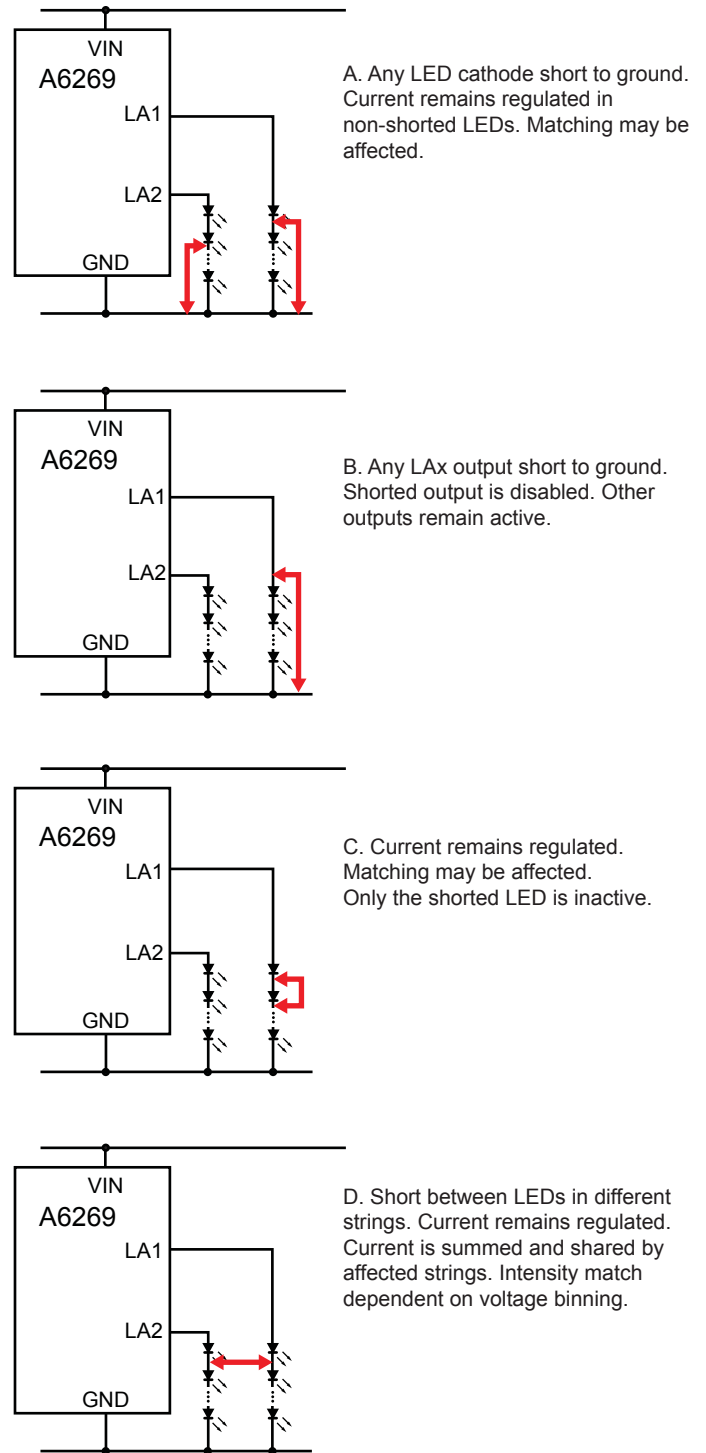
VIN
A6269
LA1
LA2
GND

A. Any LED cathode short to ground. Current remains regulated in non-shorted LEDs. Matching may be affected.

VIN
A6269
LA1
LA2
GND

B. Any LAx output short to ground. Shorted output is disabled. Other outputs remain active.

VIN
A6269
LA1
LA2
GND

C. Current remains regulated. Matching may be affected. Only the shorted LED is inactive.

VIN
A6269
LA1
LA2
GND

D. Short between LEDs in different strings. Current remains regulated. Current is summed and shared by affected strings. Intensity match dependent on voltage binning.